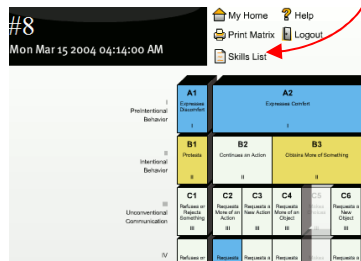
#8
Mon Mar 15 2004 04:14:00 AM

My Home
Help
Print Matrix
Logout
Skills List

I
Preintentional Behavior

II
Intentional Behavior

III
Unconventional Communication

IV

A1
Expresses Discomfort
I

A2
Expresses Comfort
I

B1
Protests
II

B2
Continues an Action
II

B3
Obtains More of Something
II

C1
Refuses or Rejects Something
III

C2
Requests More of an Action
III

C3
Requests a New Action
III

C4
Requests More of an Object
III

C5
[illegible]

C6
Requests a New Object

Requests a

Requests a